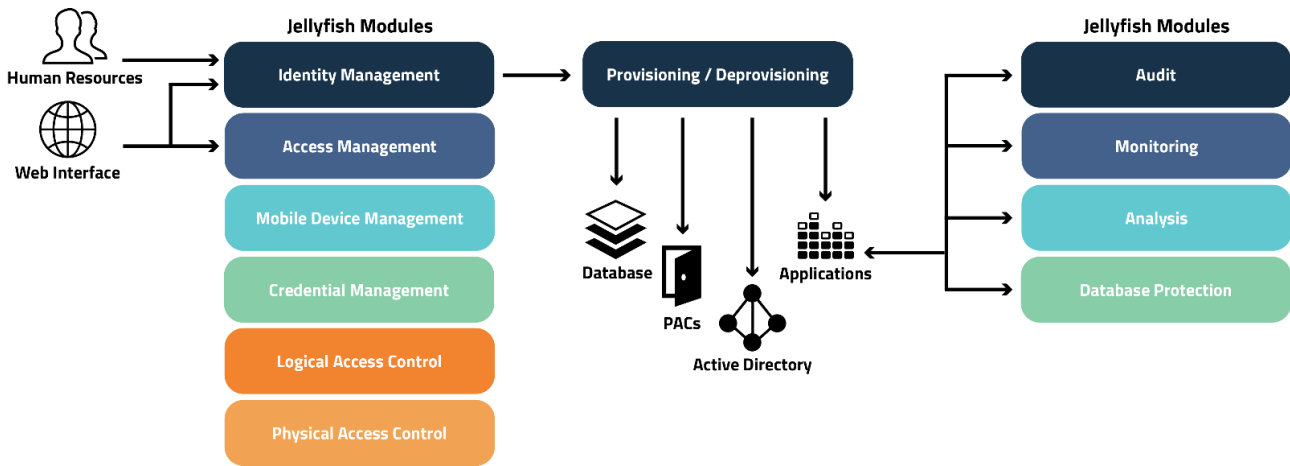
Jellyfish Modules

Human Resources

Web Interface

Identity Management

Access Management

Mobile Device Management

Credential Management

Logical Access Control

Physical Access Control

Provisioning / Deprovisioning

Database

PACs

Active Directory

Applications

Jellyfish Modules

Audit

Monitoring

Analysis

Database Protection